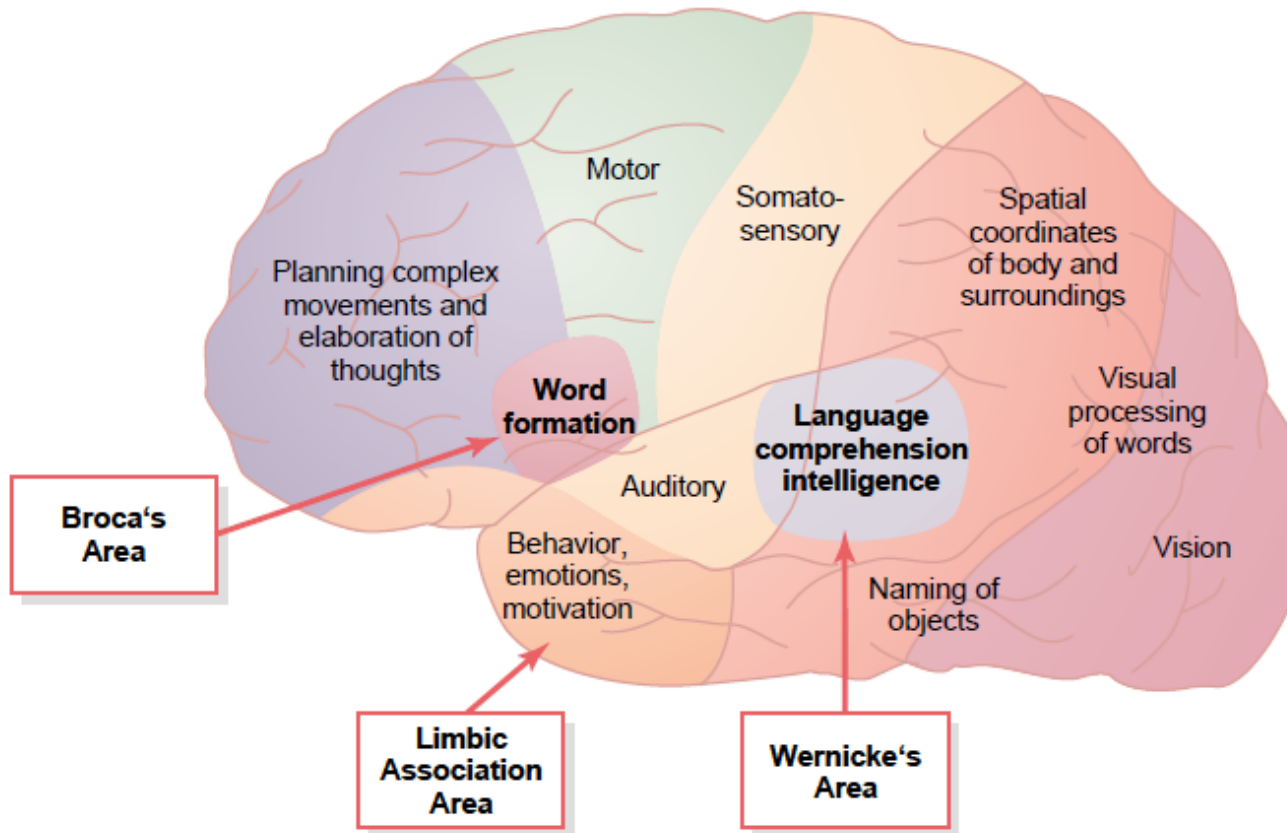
Motor

Somatosensory

Spatial coordinates of body and surroundings

Planning complex movements and elaboration of thoughts

Word formation

Language comprehension intelligence

Visual processing of words

Auditory

Broca‘s Area

Behavior, emotions, motivation

Vision

Naming of objects

Limbic Association Area

Wernicke‘s Area